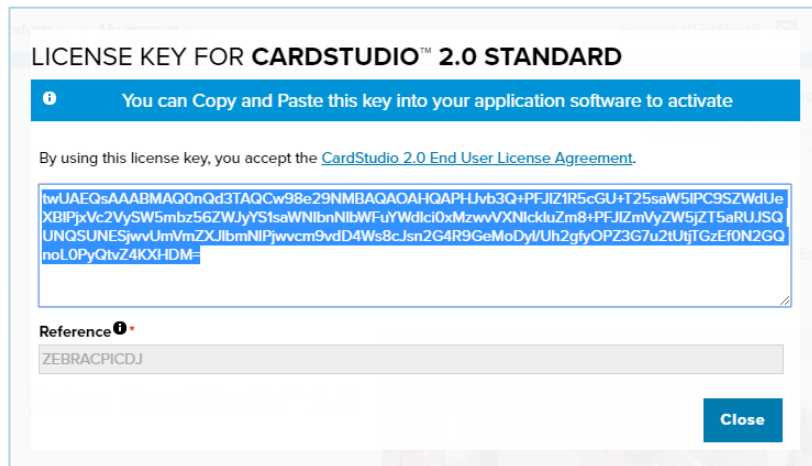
LICENSE KEY FOR CARDSTUDIO™ 2.0 STANDARD

You can Copy and Paste this key into your application software to activate

By using this license key, you accept the CardStudio 2.0 End User License Agreement.

twUAEQsAAABMAQ0nQd3TAQCw98e29NMBAQAOAHQAPHJvb3Q+PFJlZ1R5cGU+T25saW5lPC9SZWdUeXBlPjxVc2VySW5mbz56ZWJyYS1saWNlbnNlbWFuYWdlci0xMzwvVXNlckluZm8+PFJlZmVyZW5jZT5aRUJSQUNQSUNESjwvUmVmZXJlbmNlPjwvcm9vdD4Ws8cJsn2G4R9GeMoDyl/Uh2gfyOPZ3G7u2tUtjTGzEf0N2GQnoL0PyQtvZ4KXHDM=

Reference *

ZEBRACPICDJ

Close